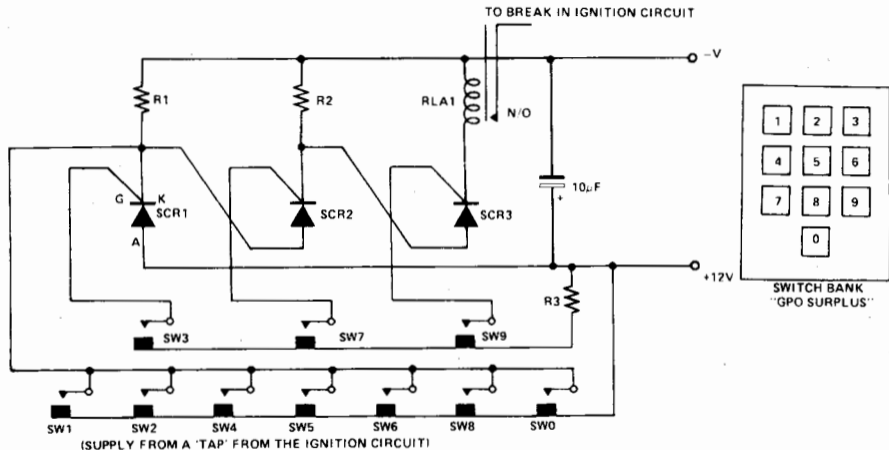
TO BREAK IN IGNITION CIRCUIT

–V

R1

R2

RLA1

N/O

G

K

SCR1

A

SCR2

SCR3

10µF

+

+12V

R3

SW3

SW7

SW9

SW1

SW2

SW4

SW5

SW6

SW8

SW0

(SUPPLY FROM A 'TAP' FROM THE IGNITION CIRCUIT)

1

2

3

4

5

6

7

8

9

0

SWITCH BANK
"GPO SURPLUS"